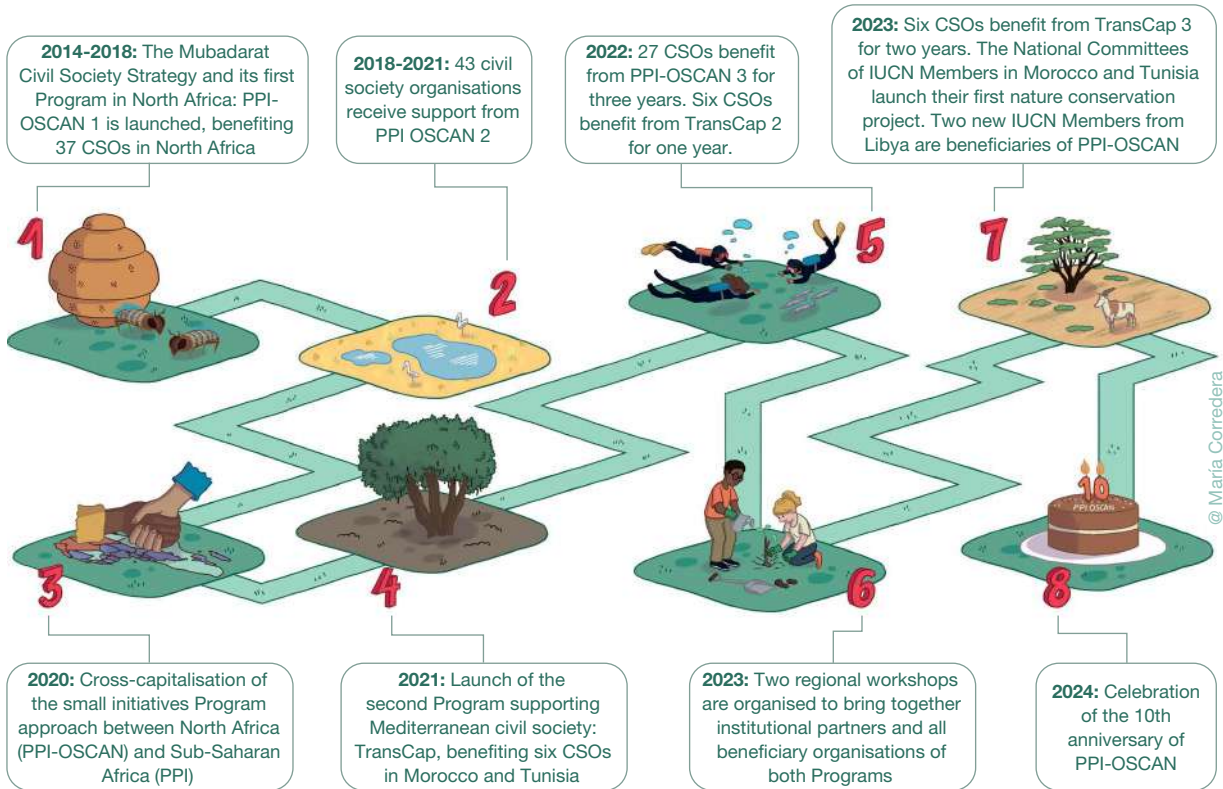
**2014-2018:** The Mubadarat Civil Society Strategy and its first Program in North Africa: PPI-OSCAN 1 is launched, benefiting 37 CSOs in North Africa

**2018-2021:** 43 civil society organisations receive support from PPI OSCAN 2

**2022:** 27 CSOs benefit from PPI-OSCAN 3 for three years. Six CSOs benefit from TransCap 2 for one year.

**2023:** Six CSOs benefit from TransCap 3 for two years. The National Committees of IUCN Members in Morocco and Tunisia launch their first nature conservation project. Two new IUCN Members from Libya are beneficiaries of PPI-OSCAN

1

2

5

7

@ Maria Corredera

10

PPI-OSCAN

3

4

6

8

**2020:** Cross-capitalisation of the small initiatives Program approach between North Africa (PPI-OSCAN) and Sub-Saharan Africa (PPI)

**2021:** Launch of the second Program supporting Mediterranean civil society: TransCap, benefiting six CSOs in Morocco and Tunisia

**2023:** Two regional workshops are organised to bring together institutional partners and all beneficiary organisations of both Programs

**2024:** Celebration of the 10th anniversary of PPI-OSCAN